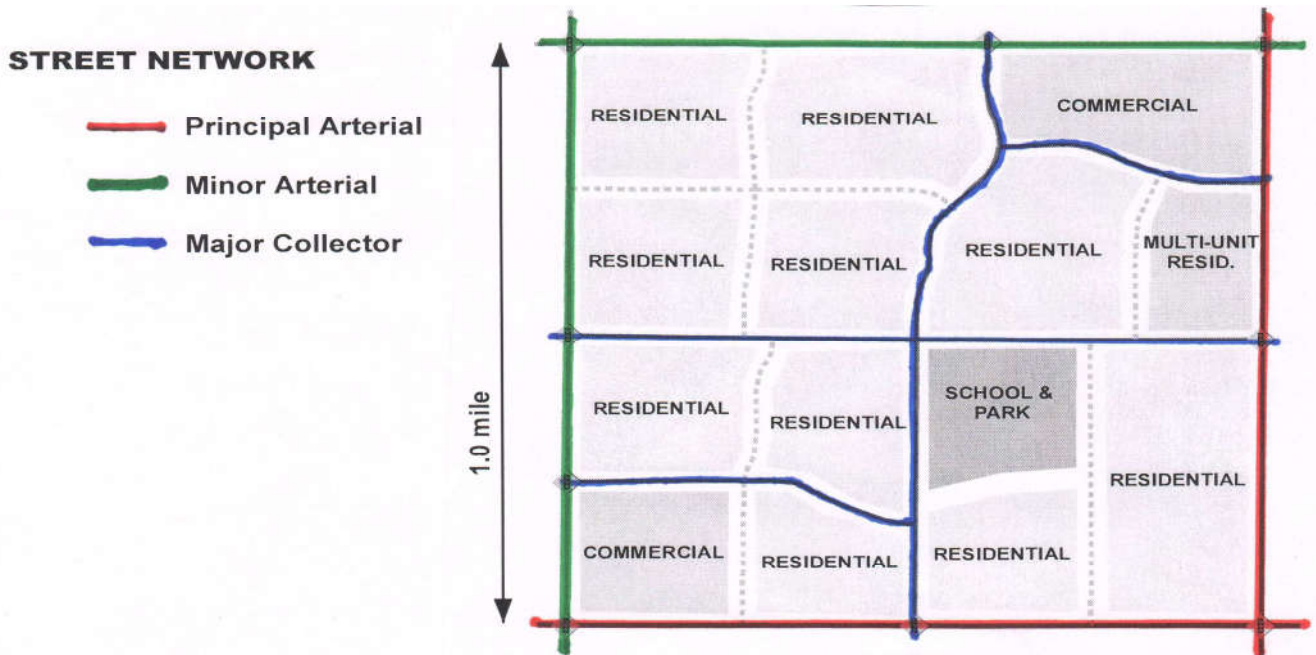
STREET NETWORK

Principal Arterial

Minor Arterial

Major Collector

1.0 mile

RESIDENTIAL

RESIDENTIAL

COMMERCIAL

RESIDENTIAL

RESIDENTIAL

RESIDENTIAL

MULTI-UNIT RESID.

RESIDENTIAL

RESIDENTIAL

SCHOOL & PARK

RESIDENTIAL

COMMERCIAL

RESIDENTIAL

RESIDENTIAL